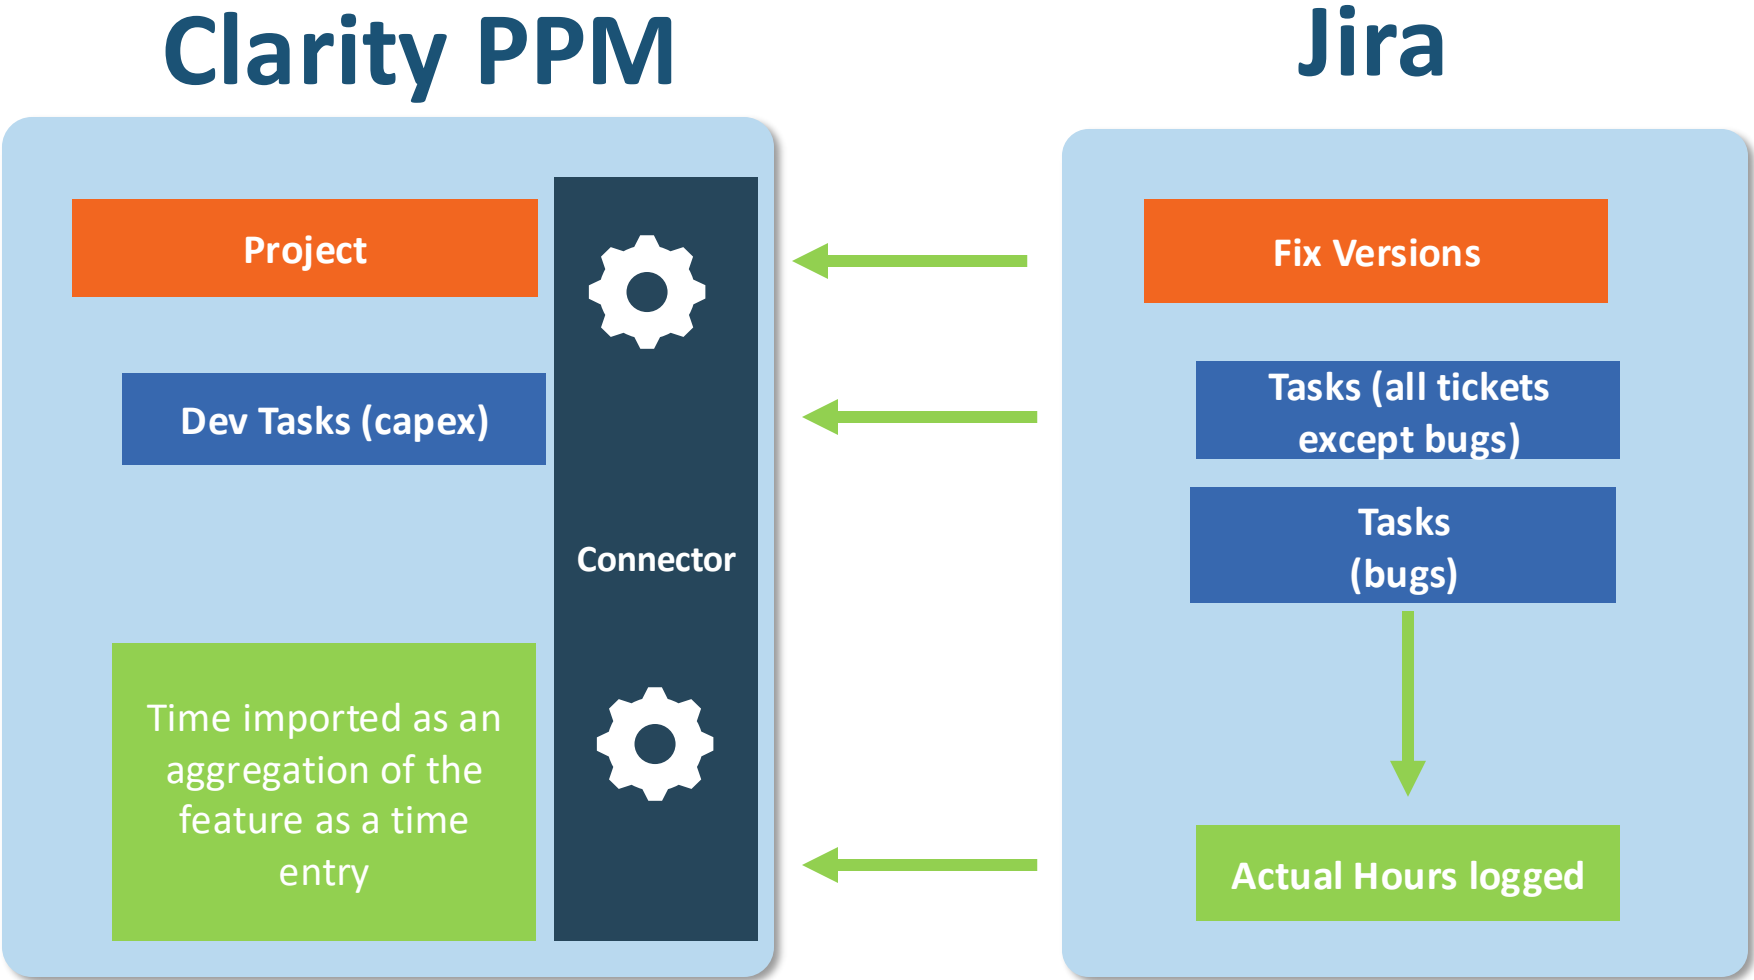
Clarity PPM

Jira

Project

Dev Tasks (capex)

Time imported as an aggregation of the feature as a time entry

Connector

Fix Versions

Tasks (all tickets except bugs)

Tasks (bugs)

Actual Hours logged